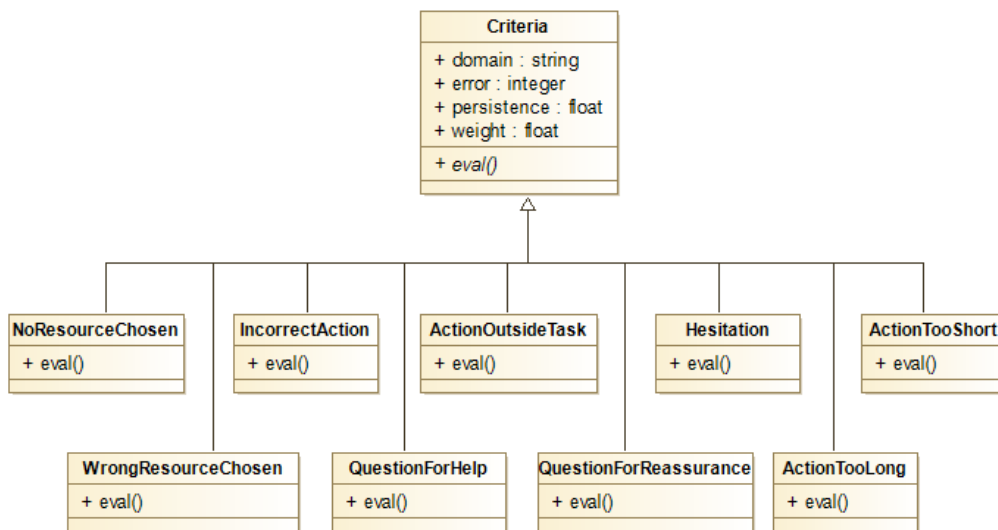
Criteria
+ domain : string
+ error : integer
+ persistence : float
+ weight : float
+ eval()

NoResourceChosen
+ eval()

IncorrectAction
+ eval()

ActionOutsideTask
+ eval()

Hesitation
+ eval()

ActionTooShort
+ eval()

WrongResourceChosen
+ eval()

QuestionForHelp
+ eval()

QuestionForReassurance
+ eval()

ActionTooLong
+ eval()